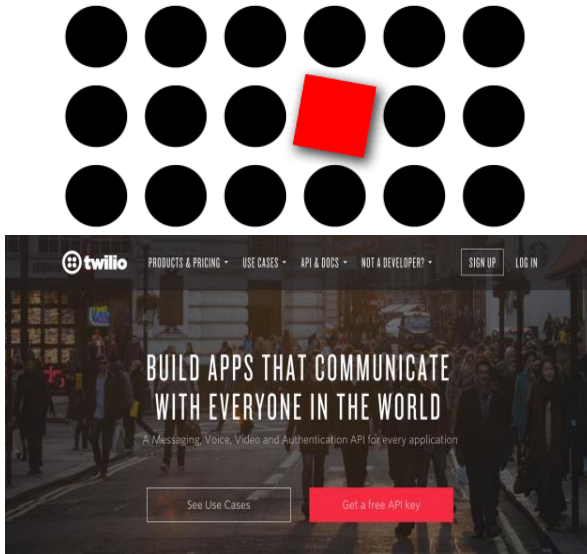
twilio

PRODUCTS & PRICING USE CASES API & DOCS NOT A DEVELOPER? SIGN UP LOG IN

BUILD APPS THAT COMMUNICATE WITH EVERYONE IN THE WORLD

A Messaging, Voice, Video and Authentication API for every application

See Use Cases

Get a free API key